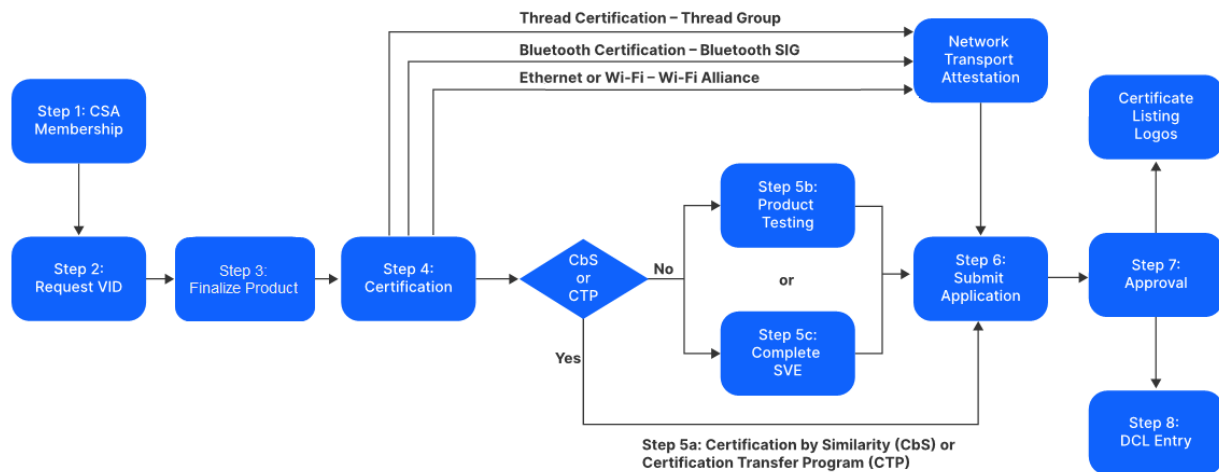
Thread Certification – Thread Group

Bluetooth Certification – Bluetooth SIG

Ethernet or Wi-Fi – Wi-Fi Alliance

Network Transport Attestation

Certificate Listing Logos

Step 1: CSA Membership

Step 2: Request VID

Step 3: Finalize Product

Step 4: Certification

CbS or CTP

No

Yes

Step 5b: Product Testing

or

Step 5c: Complete SVE

Step 6: Submit Application

Step 7: Approval

Step 8: DCL Entry

Step 5a: Certification by Similarity (CbS) or Certification Transfer Program (CTP)